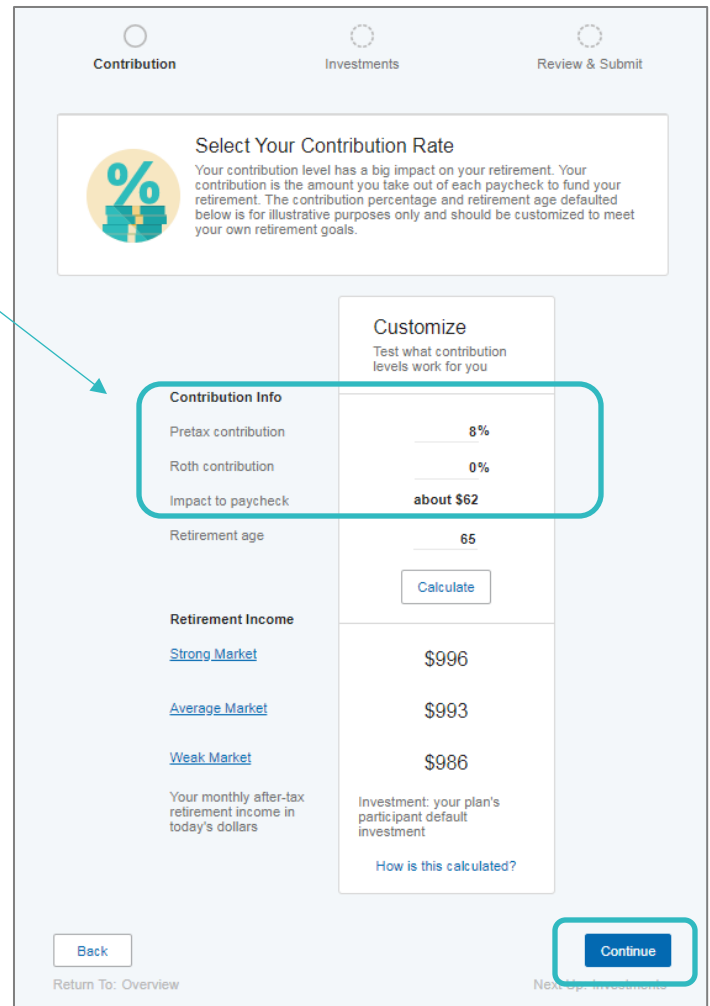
Contribution

Investments

Review & Submit

Select Your Contribution Rate

Your contribution level has a big impact on your retirement. Your contribution is the amount you take out of each paycheck to fund your retirement. The contribution percentage and retirement age defaulted below is for illustrative purposes only and should be customized to meet your own retirement goals.

Customize

Test what contribution levels work for you

Contribution Info

Pretax contribution 8%

Roth contribution 0%

Impact to paycheck about $62

Retirement age 65

Calculate

Retirement Income

Strong Market $996

Average Market $993

Weak Market $986

Your monthly after-tax retirement income in today's dollars

Investment: your plan's participant default investment

How is this calculated?

Back

Return To: Overview

Continue

Next Up: Investments